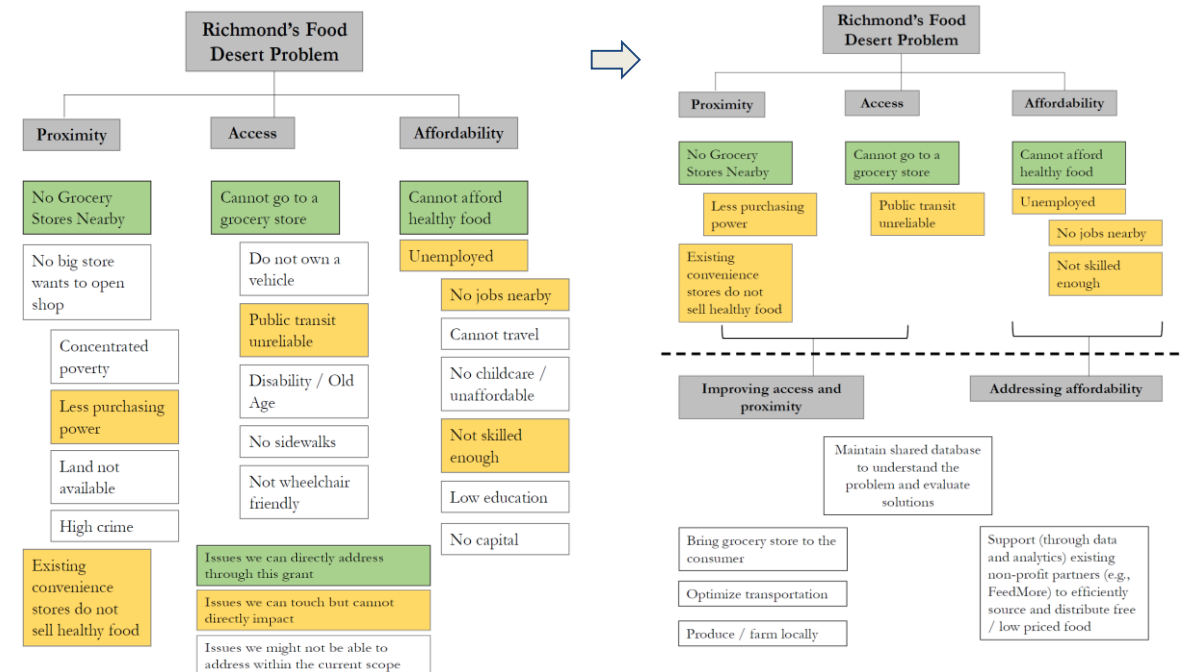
Richmond's Food Desert Problem

Proximity

Access

Affordability

No Grocery Stores Nearby

No big store wants to open shop

Concentrated poverty

Less purchasing power

Land not available

High crime

Existing convenience stores do not sell healthy food

Cannot go to a grocery store

Do not own a vehicle

Public transit unreliable

Disability / Old Age

No sidewalks

Not wheelchair friendly

Cannot afford healthy food

Unemployed

No jobs nearby

Cannot travel

No childcare / unaffordable

Not skilled enough

Low education

No capital

Issues we can directly address through this grant

Issues we can touch but cannot directly impact

Issues we might not be able to address within the current scope

Richmond's Food Desert Problem

Proximity

Access

Affordability

No Grocery Stores Nearby

Less purchasing power

Existing convenience stores do not sell healthy food

Cannot go to a grocery store

Public transit unreliable

Cannot afford healthy food

Unemployed

No jobs nearby

Not skilled enough

Improving access and proximity

Addressing affordability

Maintain shared database to understand the problem and evaluate solutions

Bring grocery store to the consumer

Optimize transportation

Produce / farm locally

Support (through data and analytics) existing non-profit partners (e.g., FeedMore) to efficiently source and distribute free / low priced food